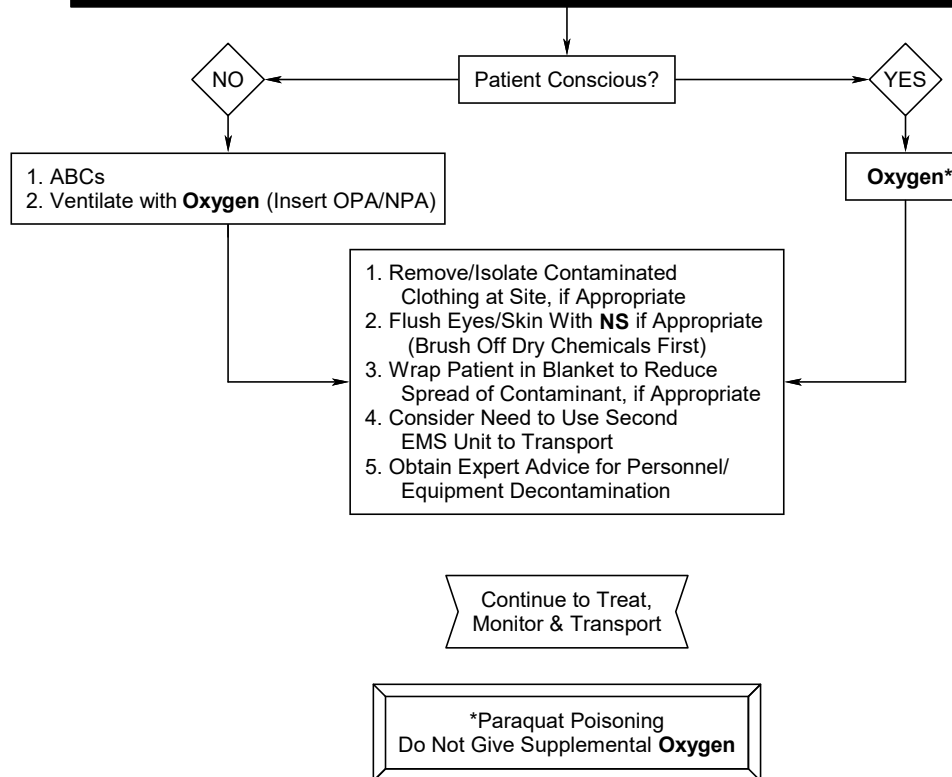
Patient Conscious?

NO

YES

1. ABCs
2. Ventilate with **Oxygen** (Insert OPA/NPA)

**Oxygen***

1. Remove/Isolate Contaminated Clothing at Site, if Appropriate
2. Flush Eyes/Skin With **NS** if Appropriate (Brush Off Dry Chemicals First)
3. Wrap Patient in Blanket to Reduce Spread of Contaminant, if Appropriate
4. Consider Need to Use Second EMS Unit to Transport
5. Obtain Expert Advice for Personnel/ Equipment Decontamination

Continue to Treat, Monitor & Transport

*Paraquat Poisoning
Do Not Give Supplemental **Oxygen**